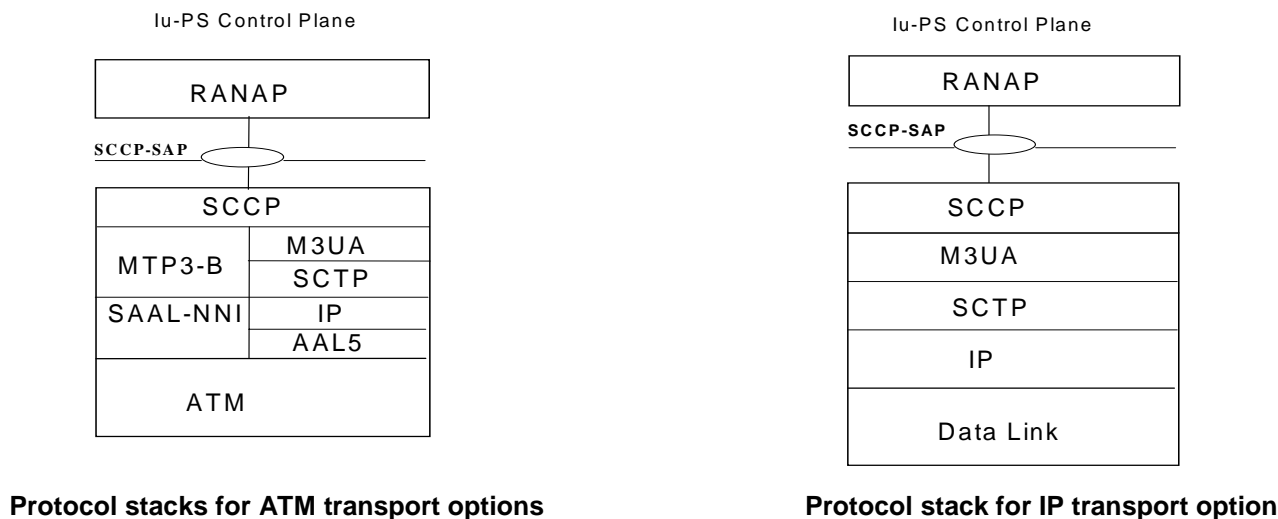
Iu-PS Control Plane

RANAP

SCCP-SAP

SCCP

MTP3-B

M3UA

SCTP

SAAL-NNI

IP

AAL5

ATM

Protocol stacks for ATM transport options

Iu-PS Control Plane

RANAP

SCCP-SAP

SCCP

M3UA

SCTP

IP

Data Link

Protocol stack for IP transport option